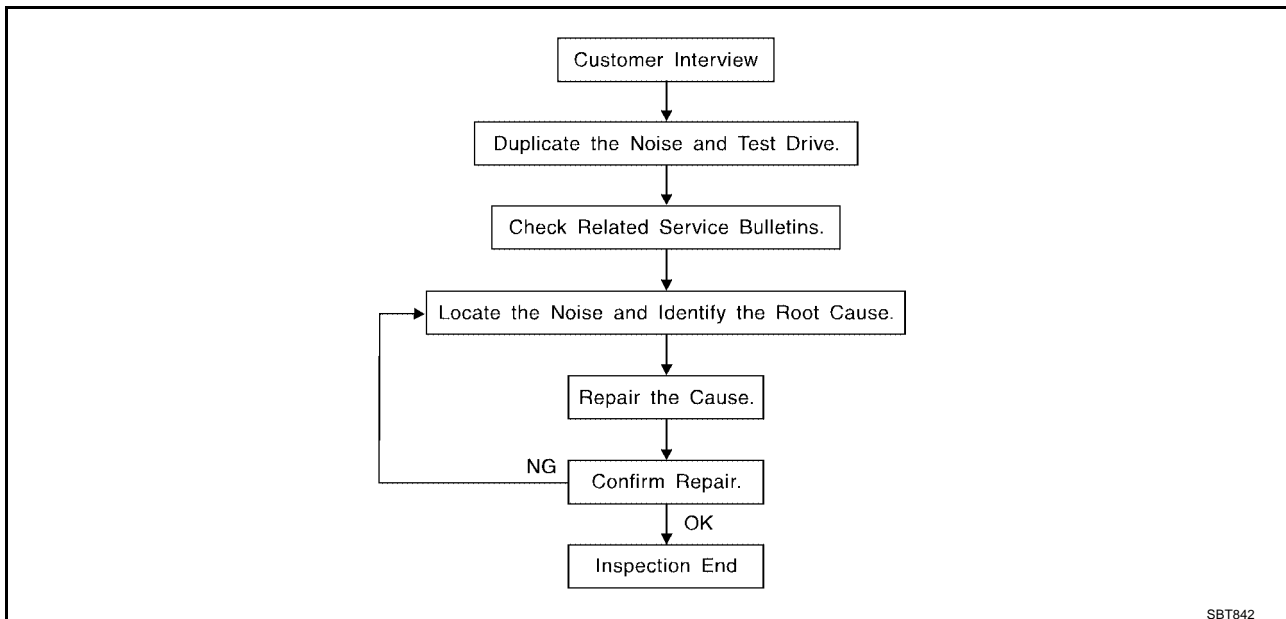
Customer Interview

Duplicate the Noise and Test Drive.

Check Related Service Bulletins.

Locate the Noise and Identify the Root Cause.

Repair the Cause.

NG

Confirm Repair.

OK

Inspection End

SBT842